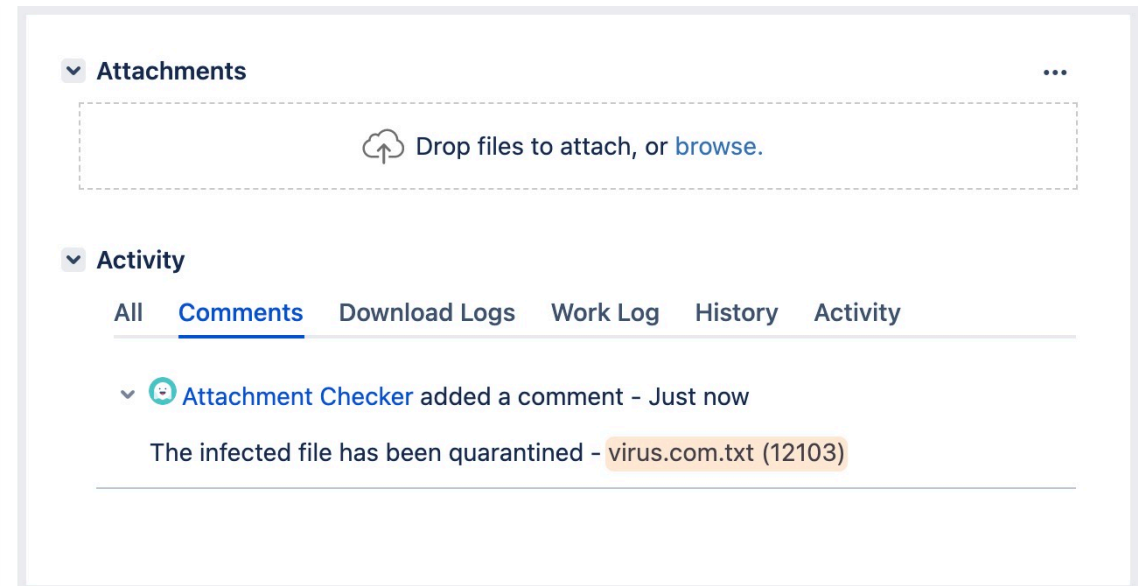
Attachments

•••

Drop files to attach, or browse.

Activity

All Comments Download Logs Work Log History Activity

Attachment Checker added a comment - Just now

The infected file has been quarantined - virus.com.txt (12103)